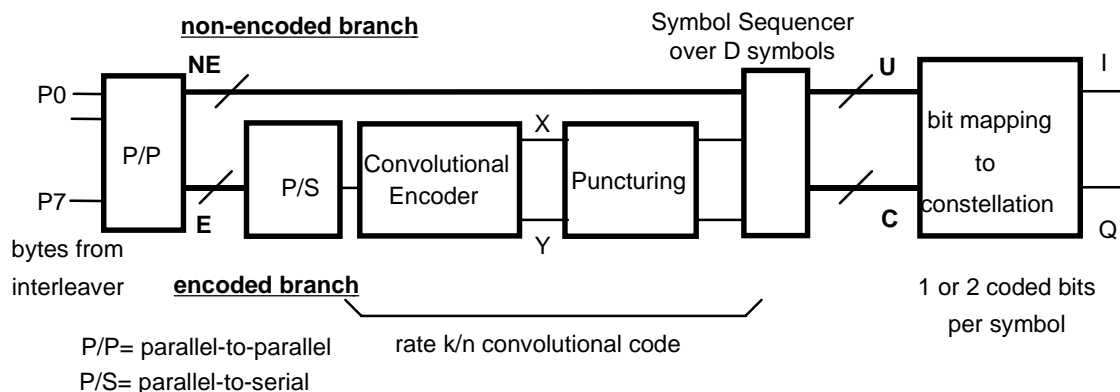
non-encoded branch

Symbol Sequencer over D symbols

NE

U

I

P0

P/P

P/S

Convolutional Encoder

X

Puncturing

bit mapping to constellation

P7

E

Y

C

Q

bytes from interleaver

encoded branch

1 or 2 coded bits per symbol

P/P= parallel-to-parallel

rate k/n convolutional code

P/S= parallel-to-serial